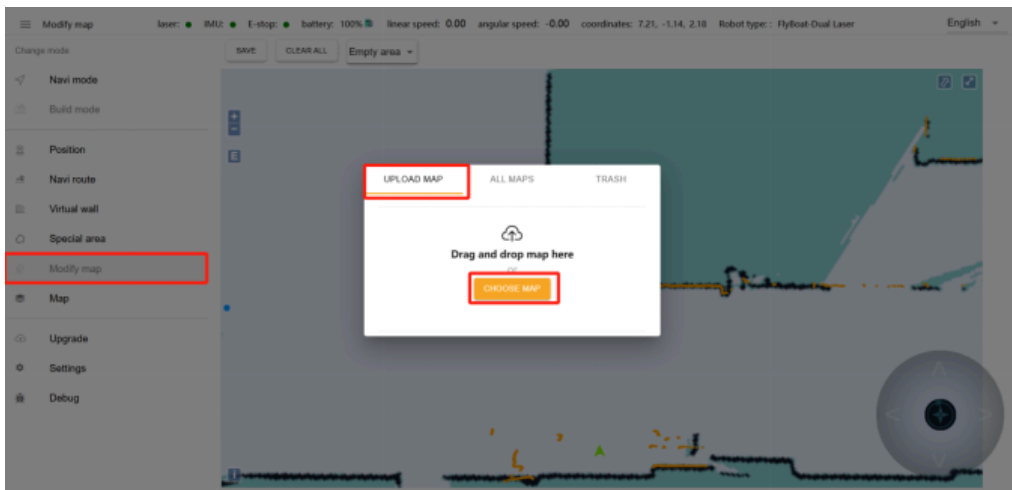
Modify map laser: ● IMU: ● E-stop: ● battery: 100% linear speed: 0.00 angular speed: -0.00 coordinates: 7.21, -1.14, 2.18 Robot type: : FlyBoat-Dual Laser English

Change mode

Navi mode

Build mode

Position

Navi route

Virtual wall

Special area

Modify map

Map

Upgrade

Settings

Debug

SAVE CLEAR ALL Empty area

UPLOAD MAP ALL MAPS TRASH

Drag and drop map here

or

CHOOSE MAP